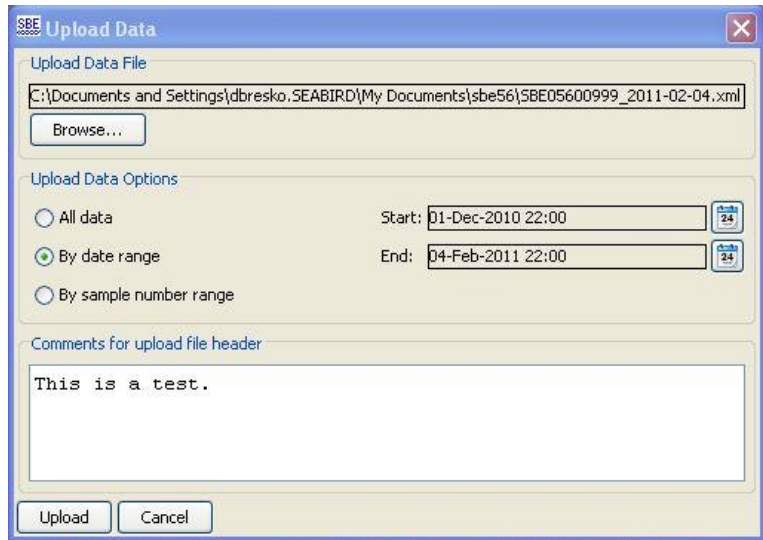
SBE Upload Data

Upload Data File

C:\Documents and Settings\dbresko.SEABIRD\My Documents\sbe56\SBE05600999_2011-02-04.xml

Browse...

Upload Data Options

All data

By date range

By sample number range

Start: 01-Dec-2010 22:00

24

End: 04-Feb-2011 22:00

24

Comments for upload file header

This is a test.

Upload

Cancel